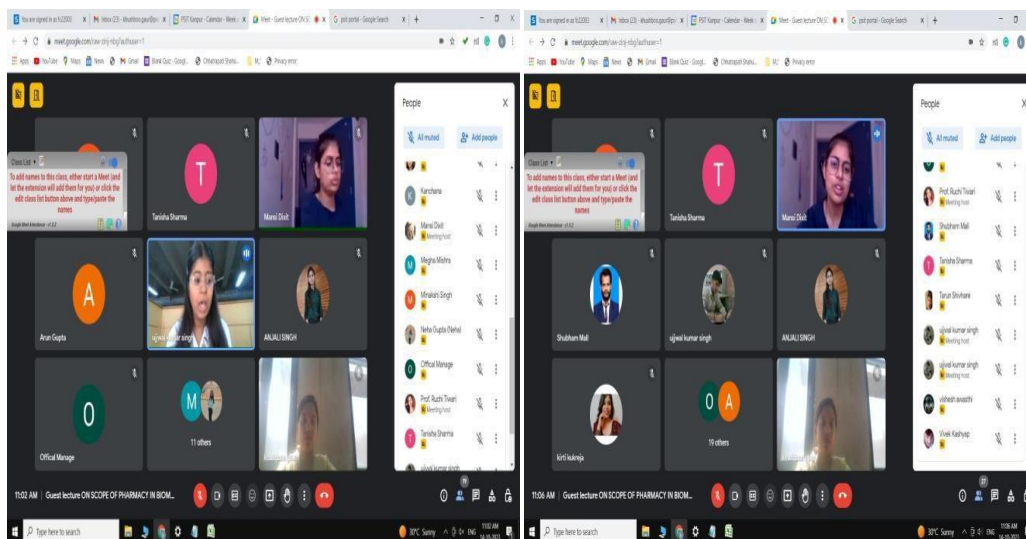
You are signed in as h22003 | Inbox (23) | PSIT Kanpur - Calendar - Week | Meet - Guest lecture ON SC | psit portal - Google Search

meet.google.com/aew-dnjj-nbq/?authuser=1

Apps YouTube Maps News Gmail Blank Quiz - Googl... Chhatrapati Shahu... MJ Privacy error

Class List

To add names to this class, either start a Meet (and let the extension will add them for you) or click the edit class list button above and type/paste the names

Google Meet Attendance v1.2.2

Tanisha Sharma

Mansi Dixit

Arun Gupta

ujjwal kumar singh

ANJALI SINGH

Offical Manage

11 others

People

All muted

Add people

Kanchana

Mansi Dixit
Meeting host

Megha Mishra

Minakshi Singh

Neha Gupta (Neha)

Offical Manage

Prof. Ruchi Tiwari
Meeting host

Tanisha Sharma

ujjwal kumar singh

11:02 AM | Guest lecture ON SCOPE OF PHARMACY IN BIOM...

Type here to search

30°C Sunny ENG 11:02 AM

You are signed in as h22003 | Inbox (23) | PSIT Kanpur - Calendar - Week | Meet - Guest lecture ON SC | psit portal - Google Search

meet.google.com/aew-dnjj-nbq/?authuser=1

Apps YouTube Maps News Gmail Blank Quiz - Googl... Chhatrapati Shahu... MJ Privacy error

Class List

To add names to this class, either start a Meet (and let the extension will add them for you) or click the edit class list button above and type/paste the names

Tanisha Sharma

Mansi Dixit

Shubham Mall

ujjwal kumar singh

ANJALI SINGH

kirti kukreja

19 others

People

All muted

Add people

Prof. Ruchi Tiwari
Meeting host

Shubham Mall

Tanisha Sharma

Tarun Shivhare

ujjwal kumar singh
Meeting host

ujjwal kumar singh
Meeting host

vishesh awasthi

Vivek Kashyap

11:06 AM | Guest lecture ON SCOPE OF PHARMACY IN BIOM...

Type here to search

30°C Sunny ENG 11:06 AM